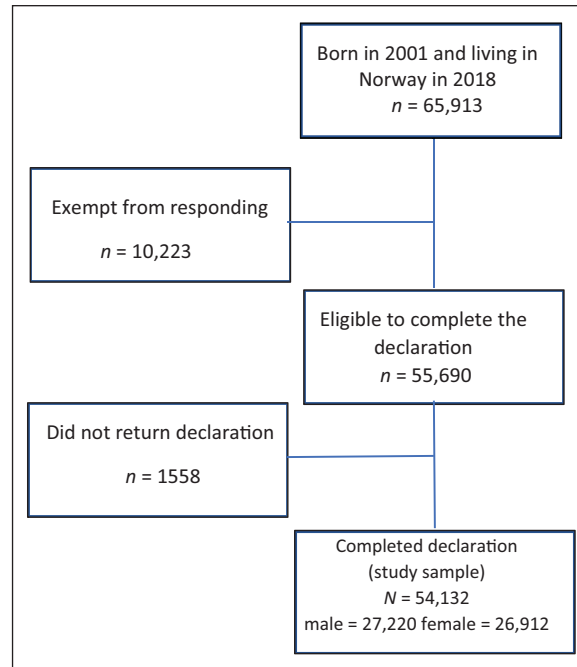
Born in 2001 and living in Norway in 2018
$n$ = 65,913

Exempt from responding
$n$ = 10,223

Eligible to complete the declaration
$n$ = 55,690

Did not return declaration
$n$ = 1558

Completed declaration (study sample)
$N$ = 54,132
male = 27,220 female = 26,912